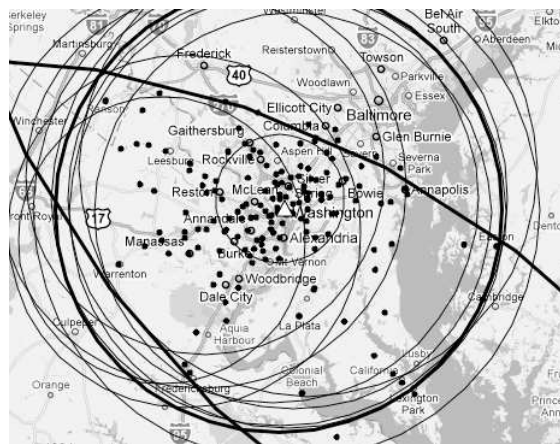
Berkeley Springs
81
Martinsburg
Washington
Bel Air South
95
Elkton
Aberdeen
Frederick
Reisterstown
83
Towson
Parkville
40
Woodlawn
Essex
270
Ellicott City
Baltimore
Winchester
Gaithersburg
Columbia
Glen Burnie
Leesburg
Rockville
Aspen Hill
Severna Park
Silver Spring
Bowie
Annapolis
66
Reston
McLean
Front Royal
17
Annandale
Washington
Alexandria
Manassas
Burke
Mount Vernon
Easton
Warrenton
Woodbridge
Dale City
Cambridge
Culpeper
Aquia Harbour
La Plata
Colonial Beach
California
Lusby
Orange
Fredericksburg
Lexington Park
95